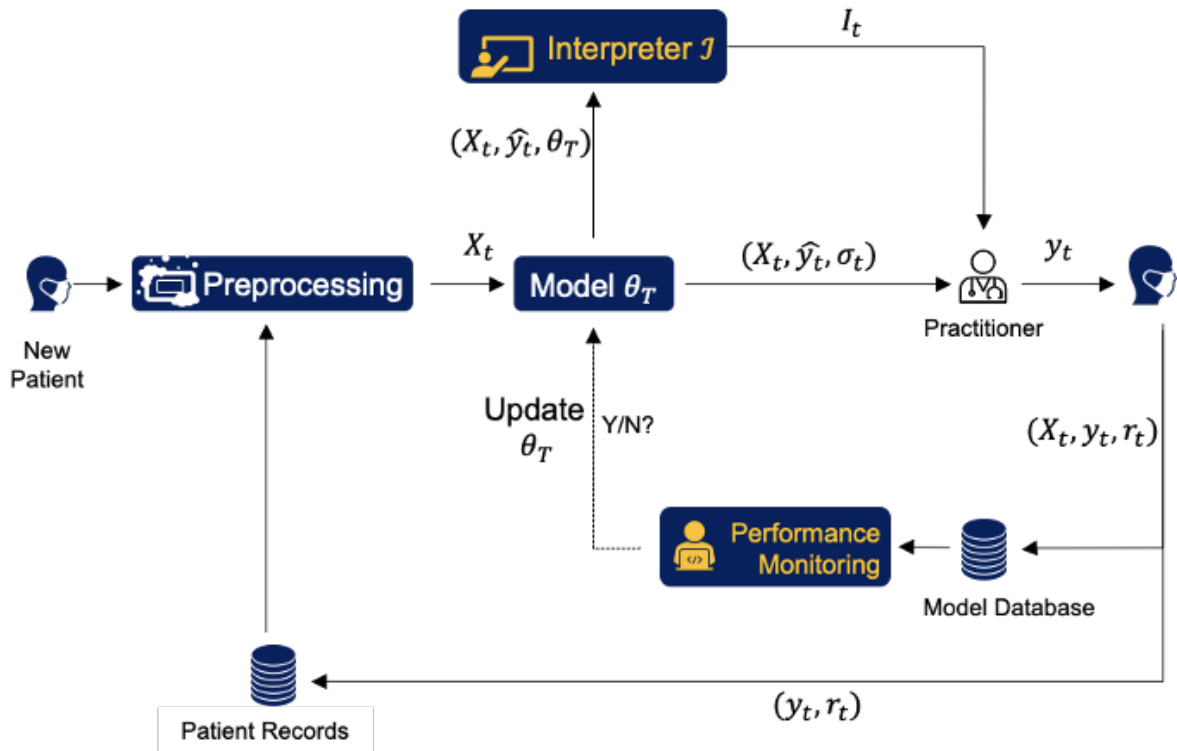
Interpreter $\mathcal{I}$

$I_t$

$(X_t, \hat{y}_t, \theta_T)$

New Patient

Preprocessing

$X_t$

Model $\theta_T$

$(X_t, \hat{y}_t, \sigma_t)$

Practitioner

$y_t$

Update $\theta_T$

Y/N?

$(X_t, y_t, r_t)$

Performance Monitoring

Model Database

Patient Records

$(y_t, r_t)$